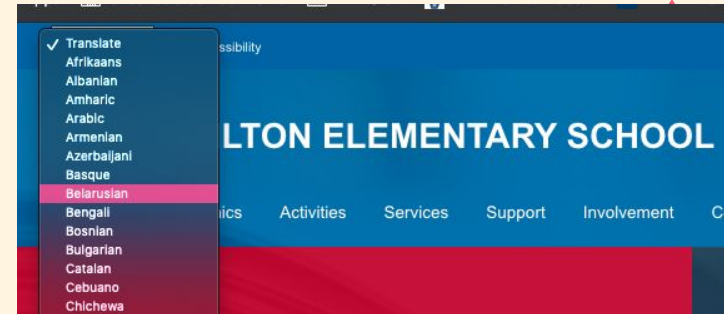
✓ Translate
Afrikaans
Albanian
Amharic
Arabic
Armenian
Azerbaijani
Basque
Belarusian
Bengali
Bosnian
Bulgarian
Catalan
Cebuano
Chichewa

ssibility

LTON ELEMENTARY SCHOOL

ics Activities Services Support Involvement C